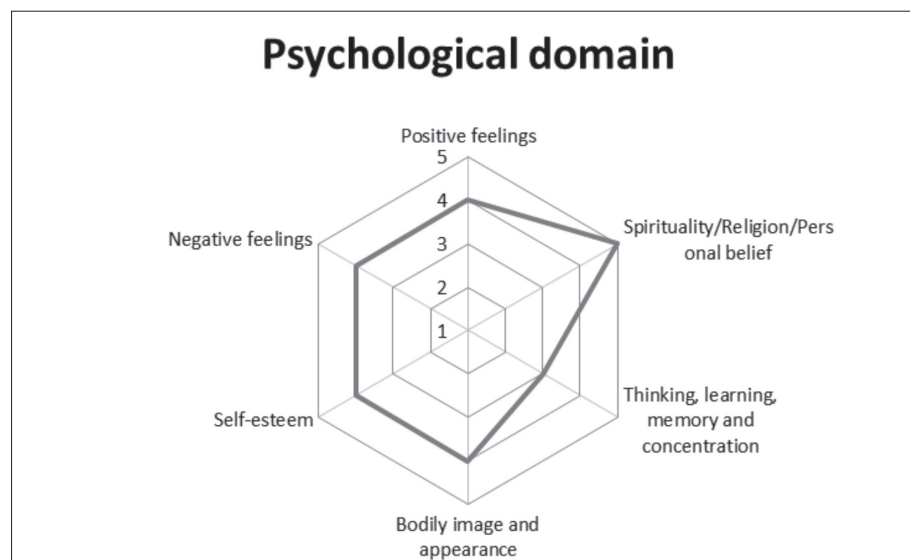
Psychological domain

Positive feelings

5

4

3

2

1

Spirituality/Religion/Personal belief

Negative feelings

Thinking, learning, memory and concentration

Self-esteem

Bodily image and appearance